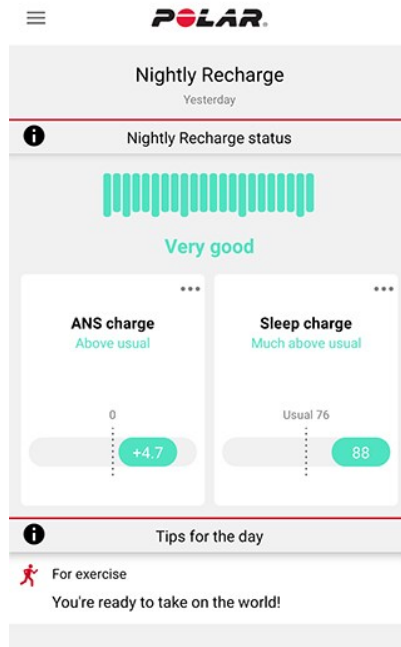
POLAR.

Nightly Recharge
Yesterday

Nightly Recharge status

Very good

ANS charge
Above usual

0

+4.7

Sleep charge
Much above usual

Usual 76

88

Tips for the day

For exercise
You're ready to take on the world!